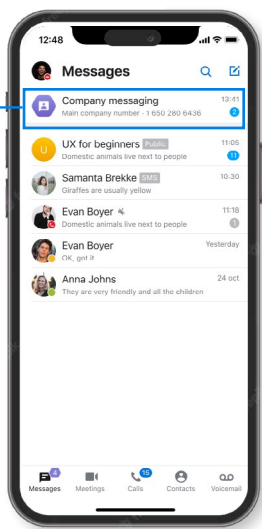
12:48

Messages

Company messaging
Main company number - 1 650 280 6436
13:41
2

U
UX for beginners Public
Domestic animals live next to people
11:05
11

Samanta Brekke SMS
Giraffes are usually yellow
10:30

Evan Boyer
Domestic animals live next to people
11:18
1

Evan Boyer
OK, got it
Yesterday

Anna Johns
They are very friendly and all the children
24 oct

4
Messages
Meetings
15
Calls
Contacts
Voicemail